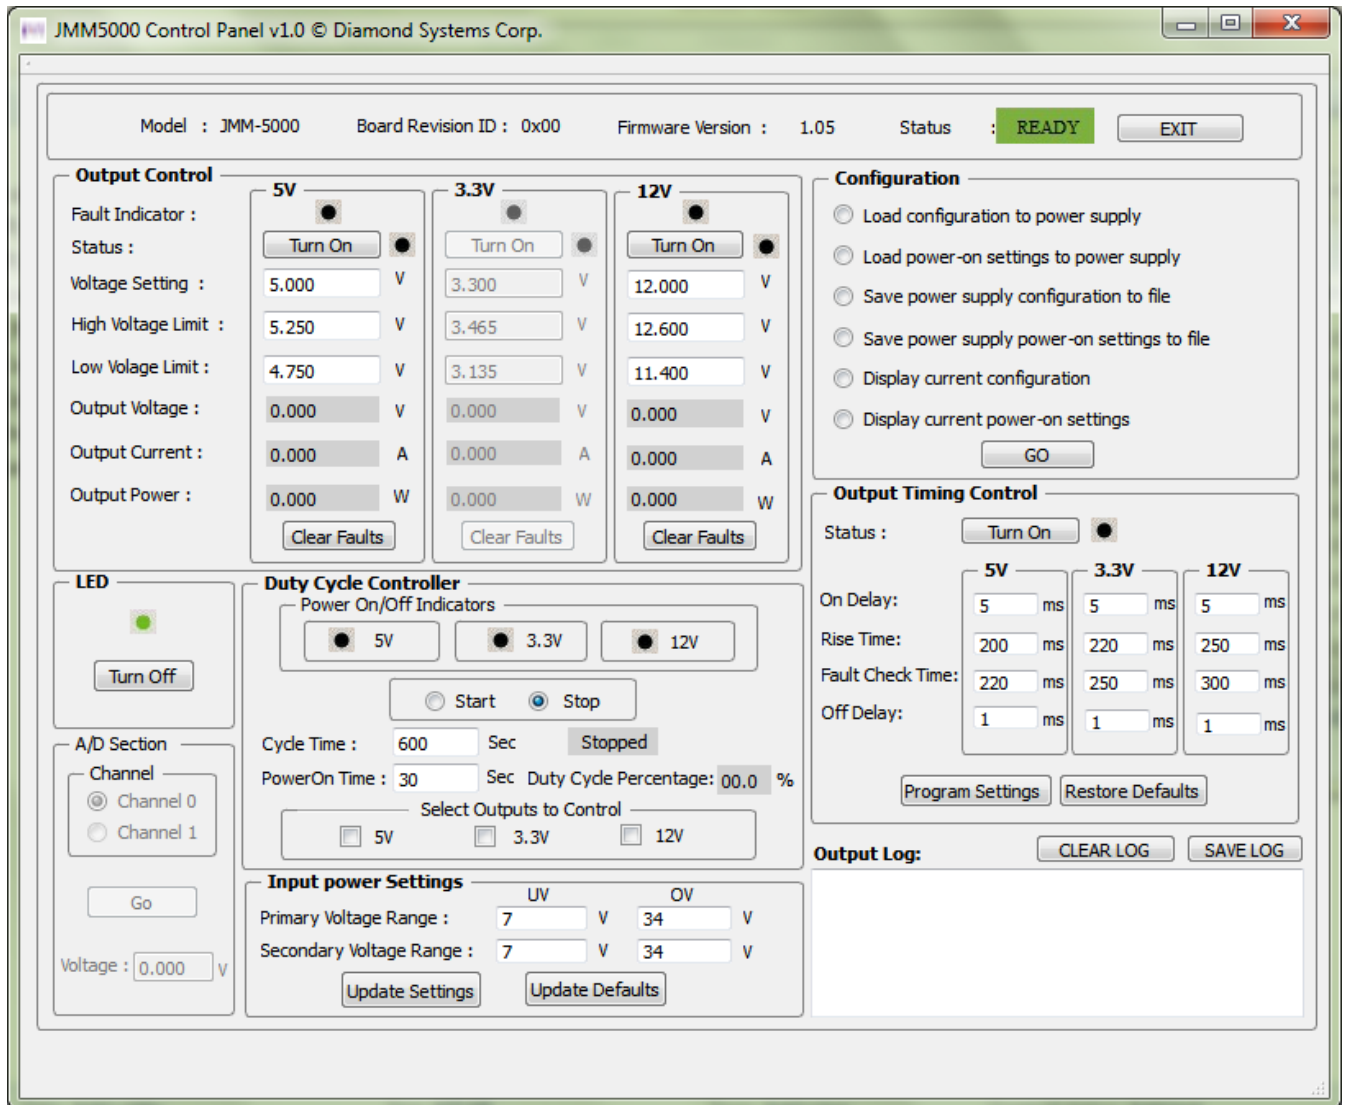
JMM5000 Control Panel v1.0 © Diamond Systems Corp.

Model : JMM-5000 Board Revision ID : 0x00 Firmware Version : 1.05 Status : READY EXIT

Output Control

Fault Indicator :
Status :
Voltage Setting :
High Voltage Limit :
Low Volage Limit :
Output Voltage :
Output Current :
Output Power :

| | 5V | | 3.3V | | 12V | |
|---|---|---|---|---|---|---|
| Status | Turn On | | Turn On | | Turn On | |
| Voltage Setting | 5.000 | V | 3.300 | V | 12.000 | V |
| High Voltage Limit | 5.250 | V | 3.465 | V | 12.600 | V |
| Low Volage Limit | 4.750 | V | 3.135 | V | 11.400 | V |
| Output Voltage | 0.000 | V | 0.000 | V | 0.000 | V |
| Output Current | 0.000 | A | 0.000 | A | 0.000 | A |
| Output Power | 0.000 | W | 0.000 | W | 0.000 | W |
| | Clear Faults | | Clear Faults | | Clear Faults | |

Configuration
Load configuration to power supply
Load power-on settings to power supply
Save power supply configuration to file
Save power supply power-on settings to file
Display current configuration
Display current power-on settings
GO

Output Timing Control
Status : Turn On

| | 5V | | 3.3V | | 12V | |
|---|---|---|---|---|---|---|
| On Delay: | 5 | ms | 5 | ms | 5 | ms |
| Rise Time: | 200 | ms | 220 | ms | 250 | ms |
| Fault Check Time: | 220 | ms | 250 | ms | 300 | ms |
| Off Delay: | 1 | ms | 1 | ms | 1 | ms |

Program Settings Restore Defaults

LED
Turn Off

Duty Cycle Controller
Power On/Off Indicators
5V 3.3V 12V
Start Stop
Cycle Time : 600 Sec Stopped
PowerOn Time : 30 Sec Duty Cycle Percentage: 00.0 %
Select Outputs to Control
5V 3.3V 12V

A/D Section
Channel
Channel 0
Channel 1
Go
Voltage : 0.000 V

Input power Settings
UV OV
Primary Voltage Range : 7 V 34 V
Secondary Voltage Range : 7 V 34 V
Update Settings Update Defaults

Output Log: CLEAR LOG SAVE LOG